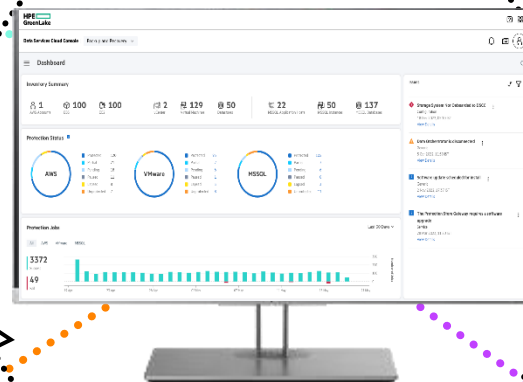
HPE GreenLake

Data Services Cloud Console

Dashboard

Inventory Summary

1

100

100

2

129

50

22

50

137

Protection Status

AWS

VMware

MSSQL

Protection Jobs

3372

49

Changed Server not Determined for DSCC

Data Orchestrator is Disconnected

Software update is available for

The Protection Store Gateway requires a software upgrade